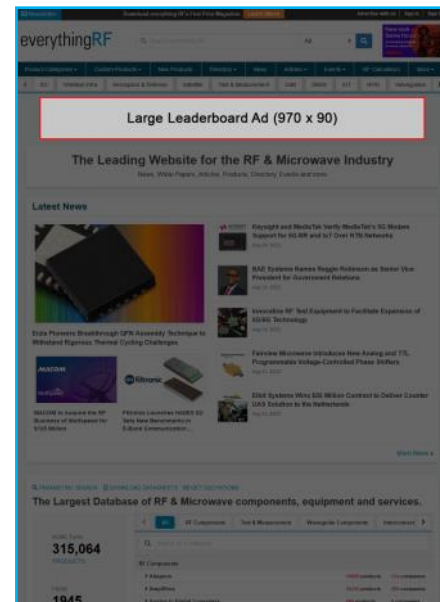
everythingRF

Large Leaderboard Ad (970 x 90)

The Leading Website for the RF & Microwave Industry

News, White Papers, Articles, Products, Directory, Events and more.

Latest News

Keysight and MediaTek Verify MediaTek's 5G Modem Support for 5G NR and IoT Over NTN Networks

BAE Systems Names Reggie Robinson as Senior Vice President for Government Relations

Innovative RF Test Equipment to Facilitate Expansion of 5G/6G Technology

Erzia Pioneers Breakthrough QFN Assembly Technique to Withstand Rigorous Thermal Cycling Challenges

Fairview Microwave Introduces New Analog and TTL Programmable Voltage-Controlled Phase Shifters

Elbit Systems Wins $56 Million Contract to Deliver Counter UAS Solution to the Netherlands

MACOM

MACOM to Acquire the RF Business of Wolfspeed for $125 Million

Filtronic

Filtronic Launches HADES E2 Sets New Benchmarks in E-Band Communication...

More News »

The Largest Database of RF & Microwave components, equipment and services.

315,064

PRODUCTS

1945

All

RF Components

Test & Measurement

Waveguide Components

Interconnect

All Components